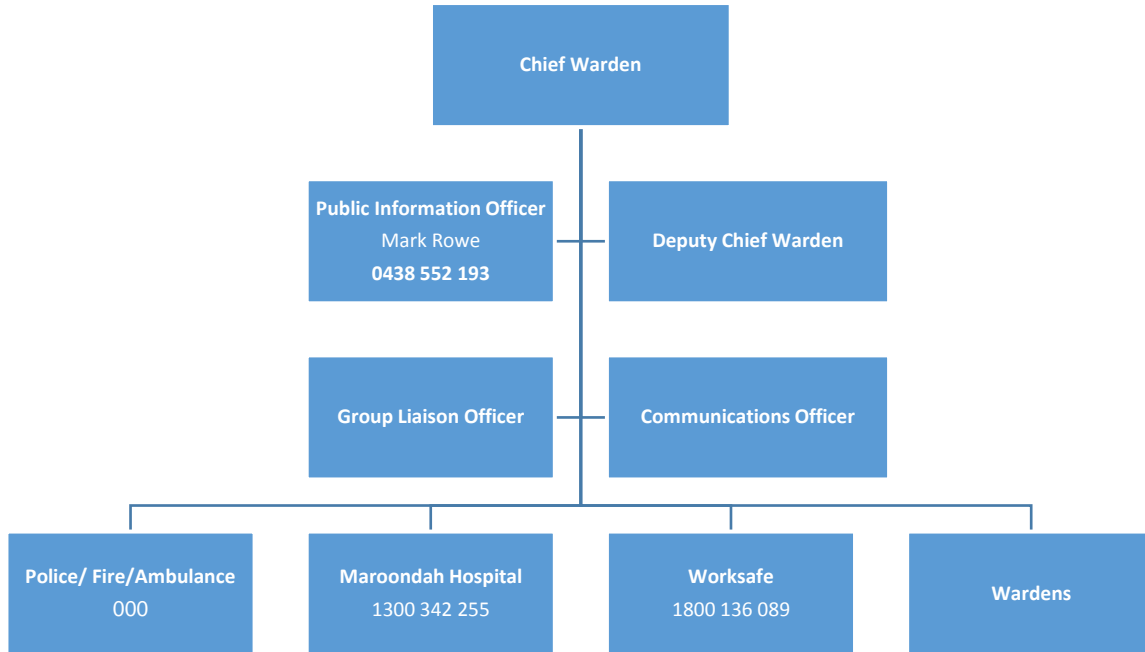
Chief Warden

Public Information Officer
Mark Rowe
0438 552 193

Deputy Chief Warden

Group Liaison Officer

Communications Officer

Police/ Fire/Ambulance
000

Maroondah Hospital
1300 342 255

Worksafe
1800 136 089

Wardens